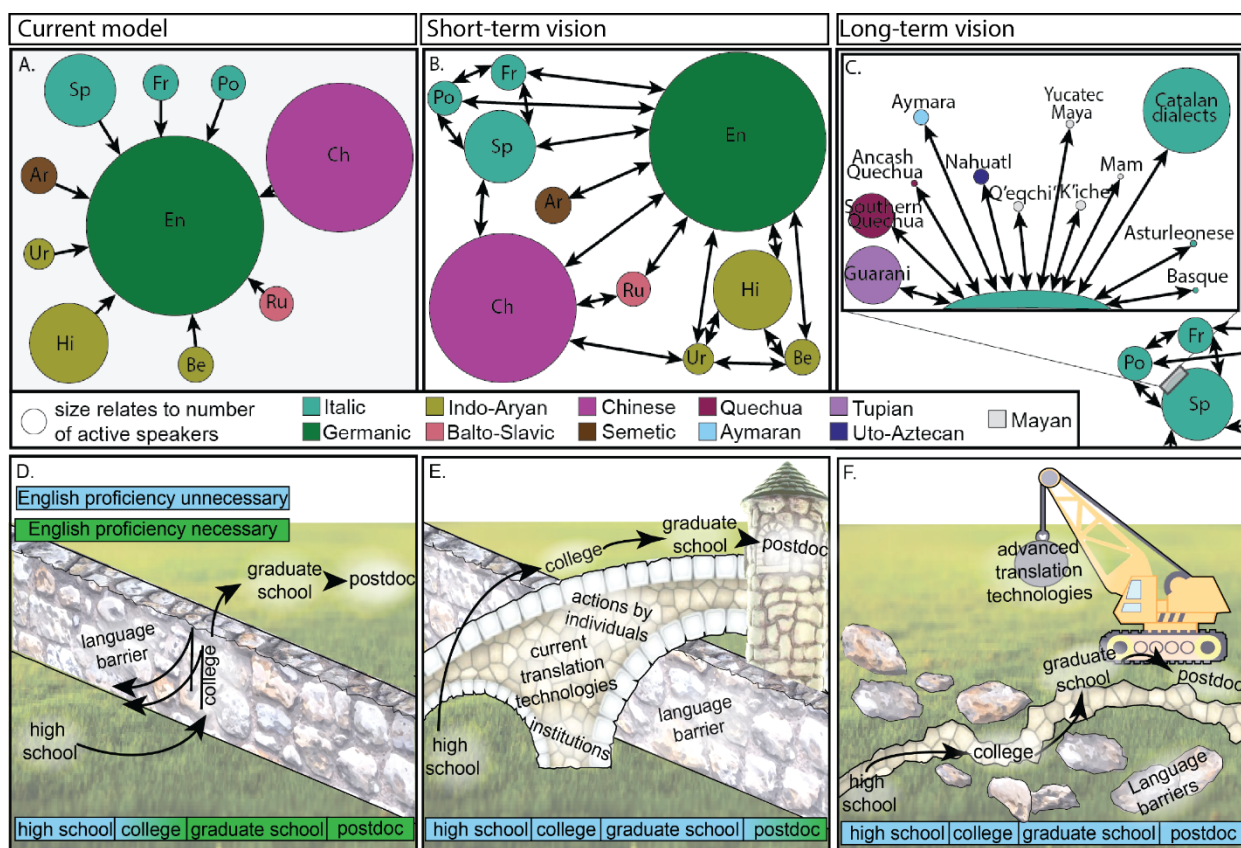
Current model

Short-term vision

Long-term vision

A.

Sp Fr Po

Ch

Ar

En

Ur

Ru

Hi

Be

B.

Fr

Po

Sp

En

Ar

Ch

Ru

Hi

Ur

Be

C.

Aymara

Yucatec Maya

Catalan dialects

Ancash Quechua

Nahuatl

Mam

Q'eqchi' K'iche

Southern Quechua

Asturleonese

Guarani

Basque

Fr

Po

Sp

size relates to number of active speakers

Italic

Germanic

Indo-Aryan

Balto-Slavic

Chinese

Semetic

Quechua

Aymaran

Tupian

Uto-Aztecan

Mayan

D.

English proficiency unnecessary

English proficiency necessary

graduate school

postdoc

language barrier

college

high school

high school | college | graduate school | postdoc

E.

graduate school

college

postdoc

actions by individuals

current translation technologies

institutions

language barrier

high school

high school | college | graduate school | postdoc

F.

advanced translation technologies

graduate school

postdoc

college

high school

Language barriers

high school | college | graduate school | postdoc